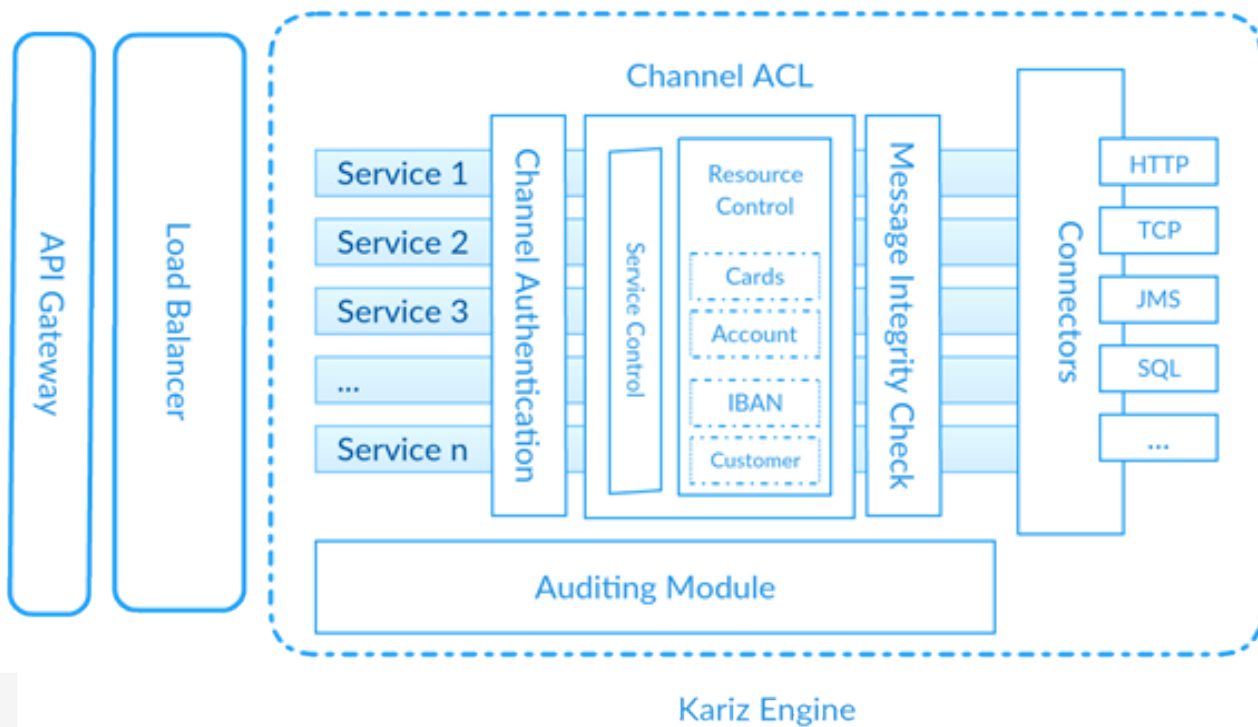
API Gateway

Load Balancer

Channel ACL

Service 1
Service 2
Service 3
...
Service n

Channel Authentication

Service Control

Resource Control

Cards
Account
IBAN
Customer

Message Integrity Check

Connectors

HTTP
TCP
JMS
SQL
...

Auditing Module

Kariz Engine